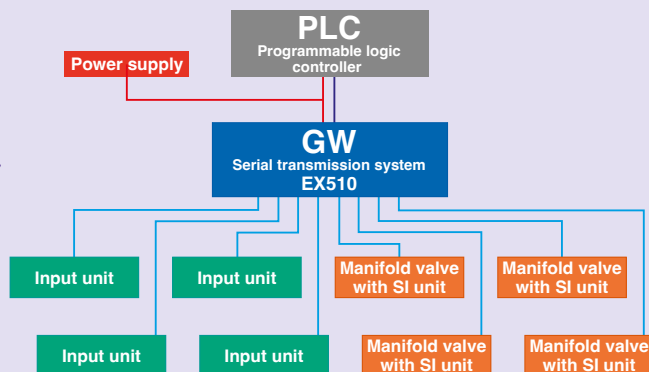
PLC
Programmable logic controller

Power supply

GW
Serial transmission system
EX510

Input unit

Input unit

Manifold valve with SI unit

Manifold valve with SI unit

Input unit

Input unit

Manifold valve with SI unit

Manifold valve with SI unit